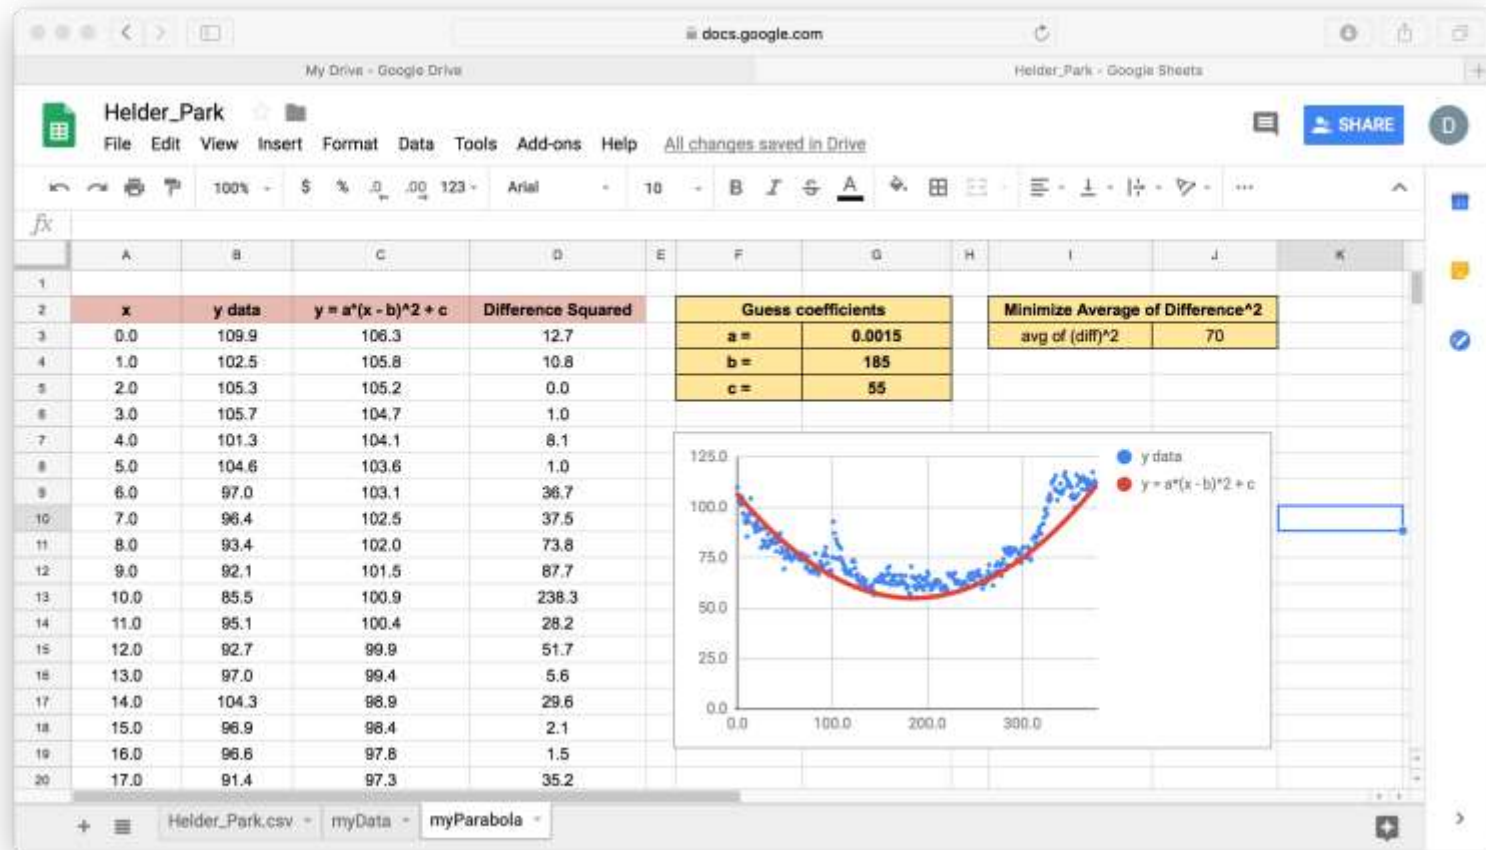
docs.google.com

My Drive - Google Drive

Helder_Park - Google Sheets

Helder_Park

File Edit View Insert Format Data Tools Add-ons Help All changes saved in Drive

SHARE

D

100% $ % .0 .00 123 Arial 10 B I S A

fx

| | A | B | C | D | E | F | G | H | I | J | K |
|---|---|---|---|---|---|---|---|---|---|---|---|
| 1 | | | | | | | | | | | |
| 2 | x | y data | y = a*(x - b)^2 + c | Difference Squared | | Guess coefficients | | | Minimize Average of Difference^2 | | |
| 3 | 0.0 | 109.9 | 106.3 | 12.7 | | a = | 0.0015 | | avg of (diff)^2 | 70 | |
| 4 | 1.0 | 102.5 | 105.8 | 10.8 | | b = | 185 | | | | |
| 5 | 2.0 | 105.3 | 105.2 | 0.0 | | c = | 55 | | | | |
| 6 | 3.0 | 105.7 | 104.7 | 1.0 | | | | | | | |
| 7 | 4.0 | 101.3 | 104.1 | 8.1 | | | | | | | |
| 8 | 5.0 | 104.6 | 103.6 | 1.0 | | | | | | | |
| 9 | 6.0 | 97.0 | 103.1 | 36.7 | | | | | | | |
| 10 | 7.0 | 96.4 | 102.5 | 37.5 | | | | | | | |
| 11 | 8.0 | 93.4 | 102.0 | 73.8 | | | | | | | |
| 12 | 9.0 | 92.1 | 101.5 | 87.7 | | | | | | | |
| 13 | 10.0 | 85.5 | 100.9 | 238.3 | | | | | | | |
| 14 | 11.0 | 95.1 | 100.4 | 28.2 | | | | | | | |
| 15 | 12.0 | 92.7 | 99.9 | 51.7 | | | | | | | |
| 16 | 13.0 | 97.0 | 99.4 | 5.6 | | | | | | | |
| 17 | 14.0 | 104.3 | 98.9 | 29.6 | | | | | | | |
| 18 | 15.0 | 96.9 | 98.4 | 2.1 | | | | | | | |
| 19 | 16.0 | 96.6 | 97.8 | 1.5 | | | | | | | |
| 20 | 17.0 | 91.4 | 97.3 | 35.2 | | | | | | | |

125.0
100.0
75.0
50.0
25.0
0.0
0.0 100.0 200.0 300.0

y data
y = a*(x - b)^2 + c

+ Helder_Park.csv myData myParabola